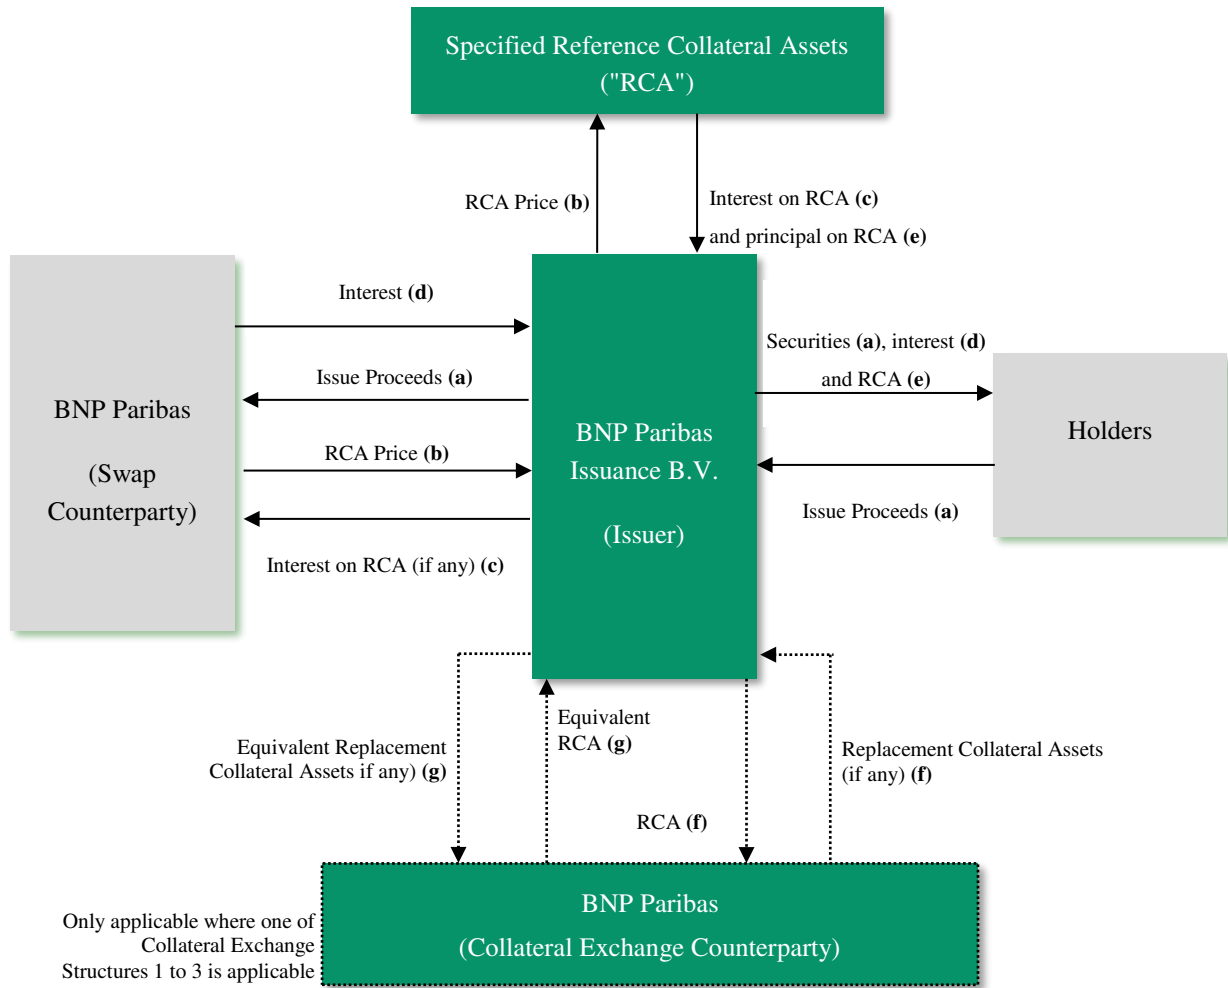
Specified Reference Collateral Assets ("RCA")

RCA Price **(b)**

Interest on RCA **(c)** and principal on RCA **(e)**

BNP Paribas

(Swap Counterparty)

Interest **(d)**

Issue Proceeds **(a)**

RCA Price **(b)**

Interest on RCA (if any) **(c)**

BNP Paribas Issuance B.V.

(Issuer)

Securities **(a)**, interest **(d)** and RCA **(e)**

Issue Proceeds **(a)**

Holders

Equivalent Replacement Collateral Assets if any) **(g)**

Equivalent RCA **(g)**

RCA **(f)**

Replacement Collateral Assets (if any) **(f)**

Only applicable where one of Collateral Exchange Structures 1 to 3 is applicable

BNP Paribas

(Collateral Exchange Counterparty)